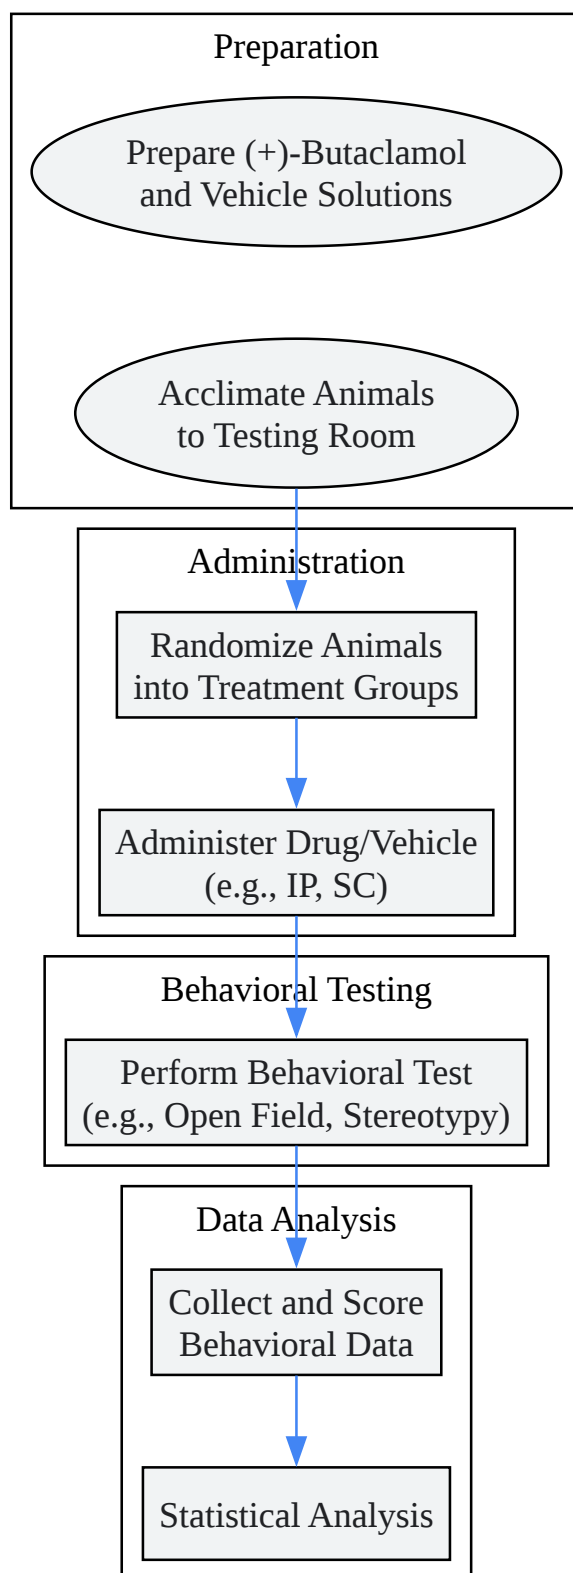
Preparation

Prepare (+)-Butaclamol and Vehicle Solutions

Acclimate Animals to Testing Room

Administration

Randomize Animals into Treatment Groups

Administer Drug/Vehicle (e.g., IP, SC)

Behavioral Testing

Perform Behavioral Test (e.g., Open Field, Stereotypy)

Data Analysis

Collect and Score Behavioral Data

Statistical Analysis